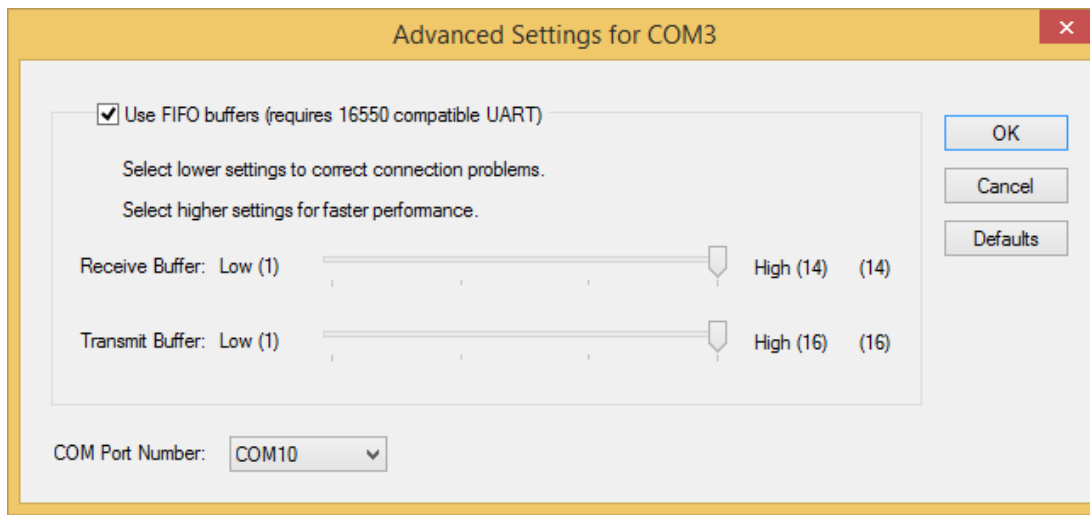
Advanced Settings for COM3

Use FIFO buffers (requires 16550 compatible UART)

Select lower settings to correct connection problems.

Select higher settings for faster performance.

Receive Buffer: Low (1) High (14) (14)

Transmit Buffer: Low (1) High (16) (16)

OK

Cancel

Defaults

COM Port Number: COM10